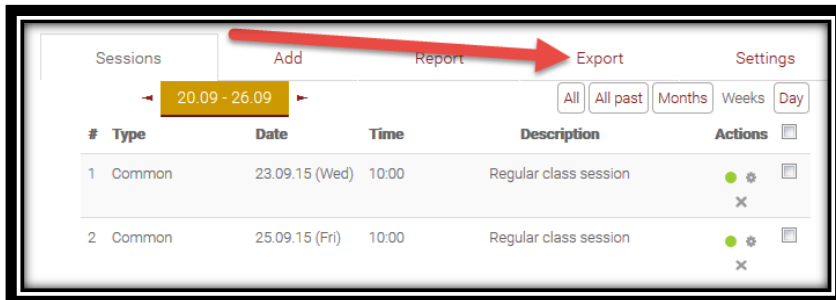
Sessions Add Report Export Settings

20.09 - 26.09

All | All past | Months | Weeks | Day

| # | Type | Date | Time | Description | Actions |
|---|---|---|---|---|---|
| 1 | Common | 23.09.15 (Wed) | 10:00 | Regular class session | |
| 2 | Common | 25.09.15 (Fri) | 10:00 | Regular class session | |